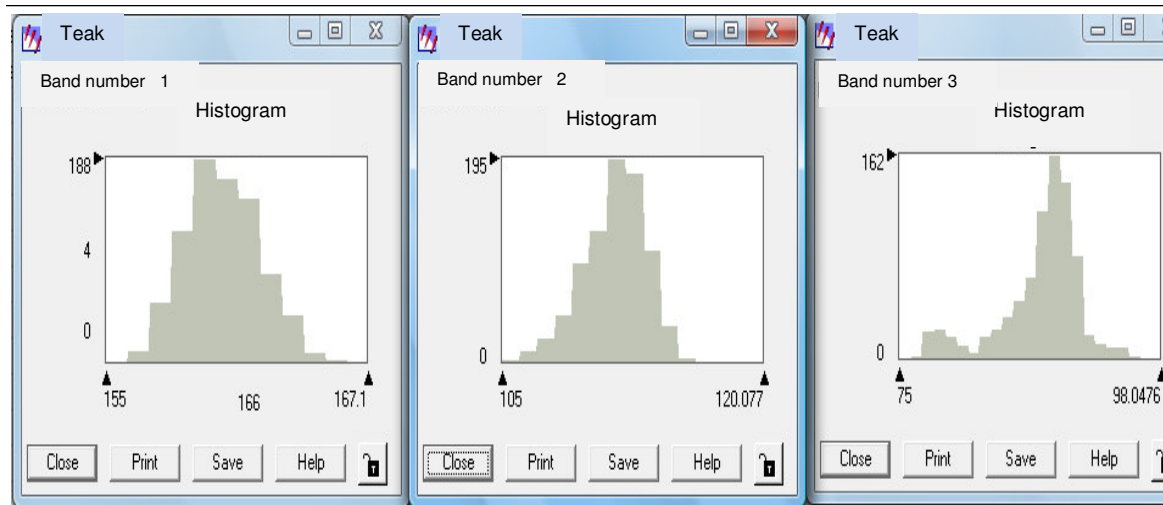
Teak

Band number 1

Histogram

188

4

0

155

166

167.1

Close Print Save Help

Teak

Band number 2

Histogram

195

0

105

120.077

Close Print Save Help

Teak

Band number 3

Histogram

162

0

75

98.0476

Close Print Save Help